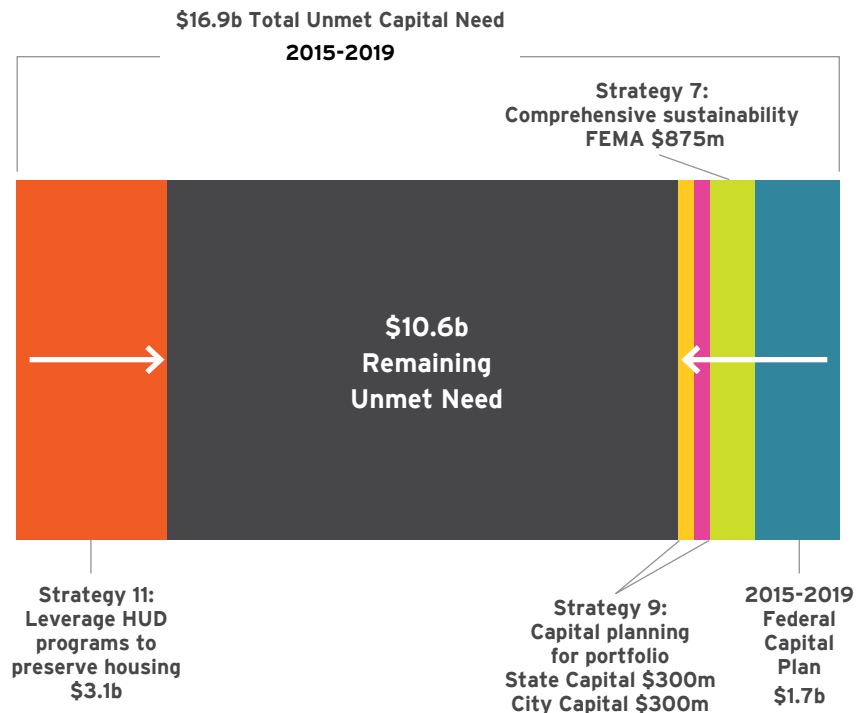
$16.9b Total Unmet Capital Need
2015-2019

Strategy 7:
Comprehensive sustainability
FEMA $875m

$10.6b
Remaining
Unmet Need

Strategy 11:
Leverage HUD
programs to
preserve housing
$3.1b

Strategy 9:
Capital planning
for portfolio
State Capital $300m
City Capital $300m

2015-2019
Federal
Capital
Plan
$1.7b